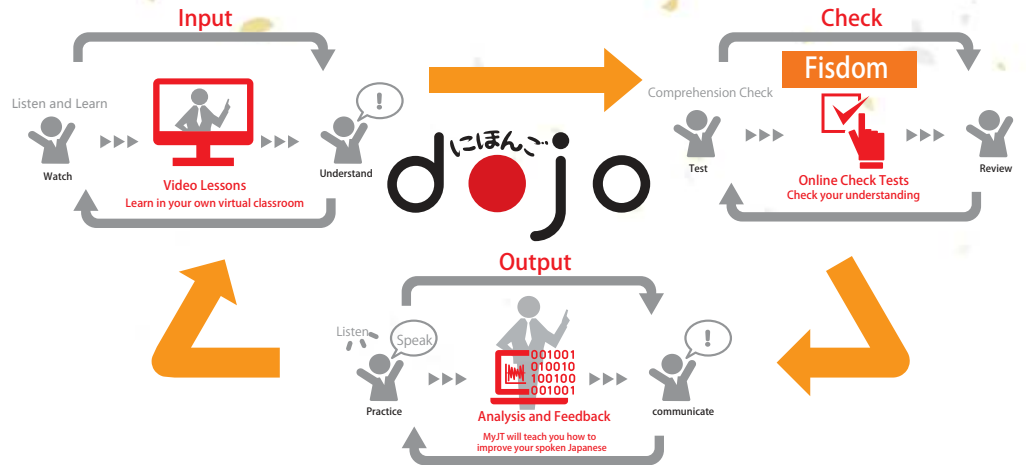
Input

Listen and Learn

Watch

Video Lessons
Learn in your own virtual classroom

Understand

にほんご
dojo

Check

Fisdom

Comprehension Check

Test

Online Check Tests
Check your understanding

Review

Output

Listen

Speak

Practice

001001
010010
100100
001001

Analysis and Feedback
MyJT will teach you how to improve your spoken Japanese

communicate